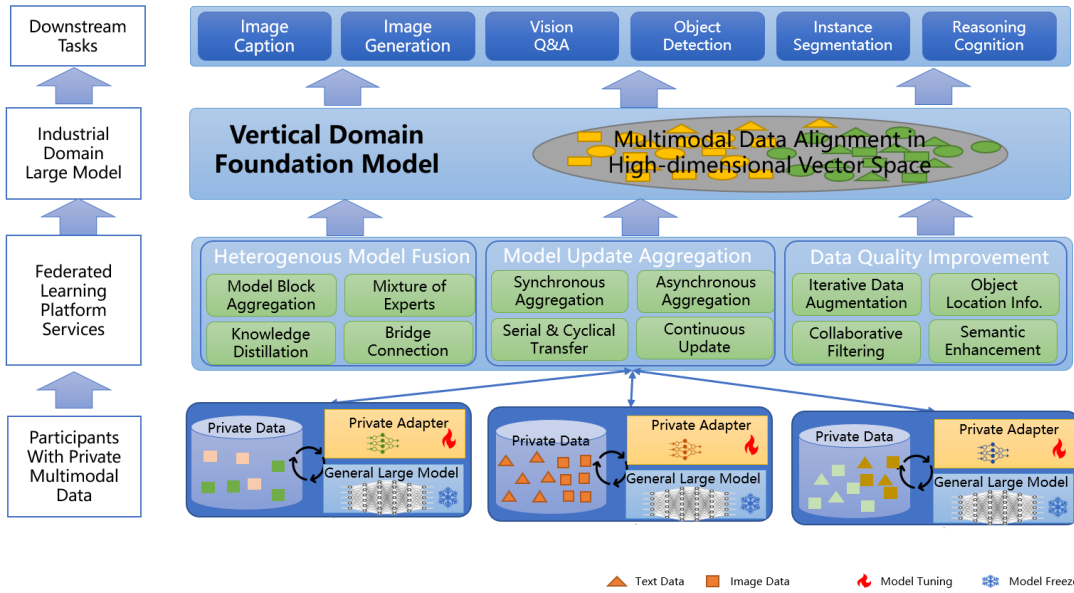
Downstream Tasks

Industrial Domain Large Model

Federated Learning Platform Services

Participants With Private Multimodal Data

Image Caption

Image Generation

Vision Q&A

Object Detection

Instance Segmentation

Reasoning Cognition

Vertical Domain Foundation Model

Multimodal Data Alignment in High-dimensional Vector Space

Heterogenous Model Fusion

Model Block Aggregation

Mixture of Experts

Knowledge Distillation

Bridge Connection

Model Update Aggregation

Synchronous Aggregation

Asynchronous Aggregation

Serial & Cyclical Transfer

Continuous Update

Data Quality Improvement

Iterative Data Augmentation

Object Location Info.

Collaborative Filtering

Semantic Enhancement

Private Data

Private Adapter

General Large Model

Private Data

Private Adapter

General Large Model

Private Data

Private Adapter

General Large Model

Text Data

Image Data

Model Tuning

Model Freeze